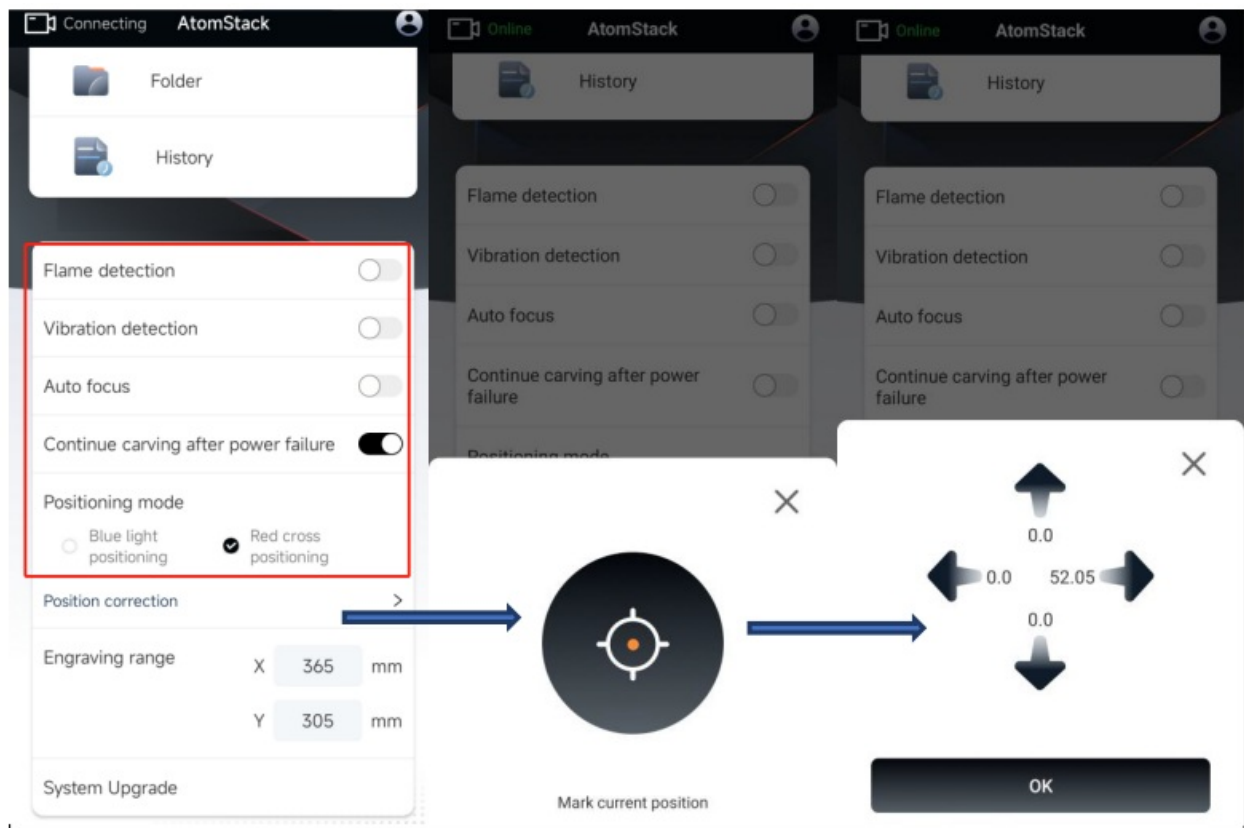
Connecting AtomStack

Folder

History

Flame detection

Vibration detection

Auto focus

Continue carving after power failure

Positioning mode

Blue light positioning

Red cross positioning

Position correction >

Engraving range

X 365 mm

Y 305 mm

System Upgrade

Online AtomStack

History

Flame detection

Vibration detection

Auto focus

Continue carving after power failure

Positioning mode

Mark current position

Online AtomStack

History

Flame detection

Vibration detection

Auto focus

Continue carving after power failure

0.0

0.0

52.05

0.0

OK